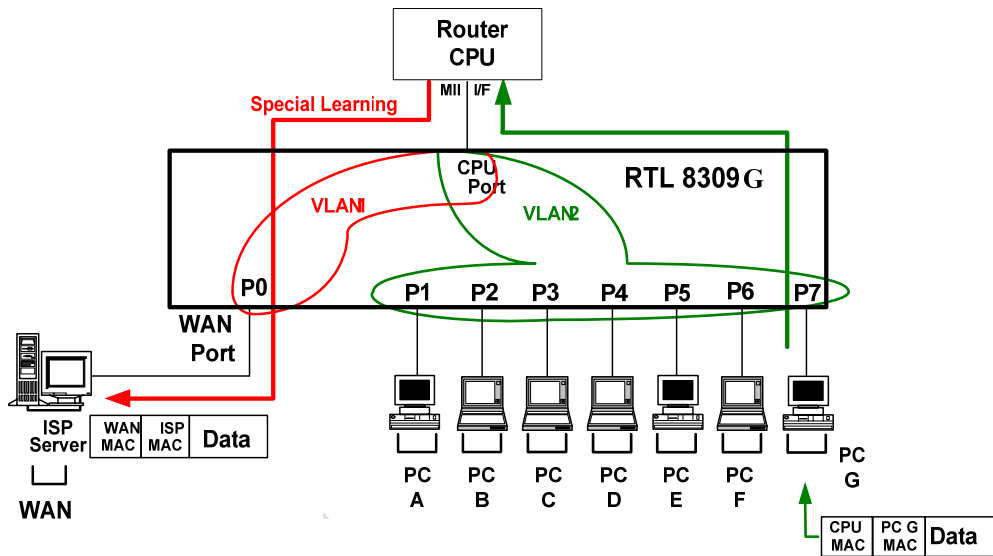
Router
CPU

MII I/F

Special Learning

CPU
Port

RTL 8309G

VLAN1

VLAN2

P0 P1 P2 P3 P4 P5 P6 P7

WAN
Port

ISP
Server

WAN

| WAN MAC | ISP MAC | Data |
|---|---|---|

PC A
PC B
PC C
PC D
PC E
PC F
PC G

| CPU MAC | PC G MAC | Data |
|---|---|---|